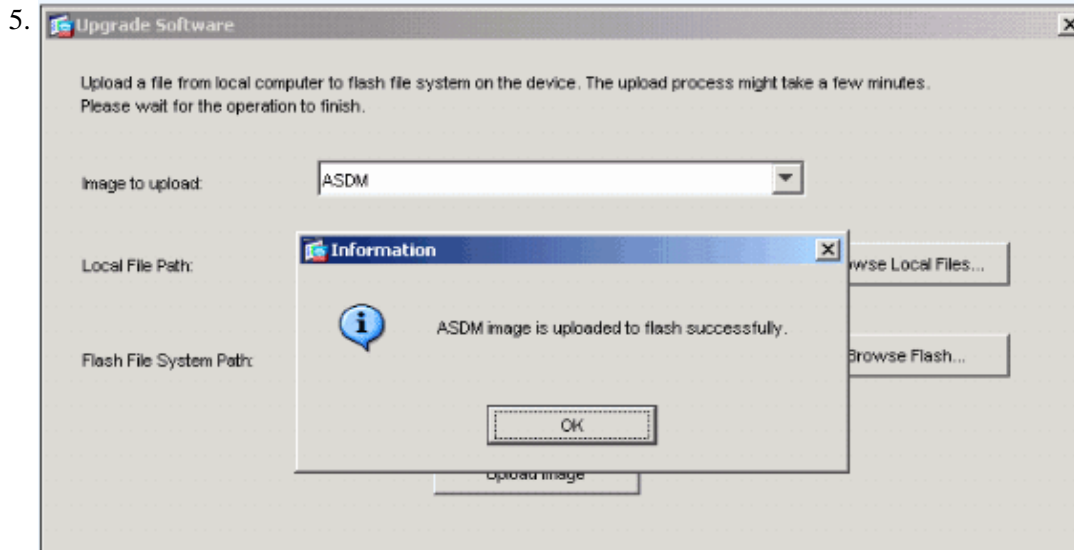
5. Upgrade Software

Upload a file from local computer to flash file system on the device. The upload process might take a few minutes. Please wait for the operation to finish.

Image to upload: ASDM

Local File Path:

wse Local Files...

Flash File System Path:

Browse Flash...

Upload Image

Information

ASDM image is uploaded to flash successfully.

OK